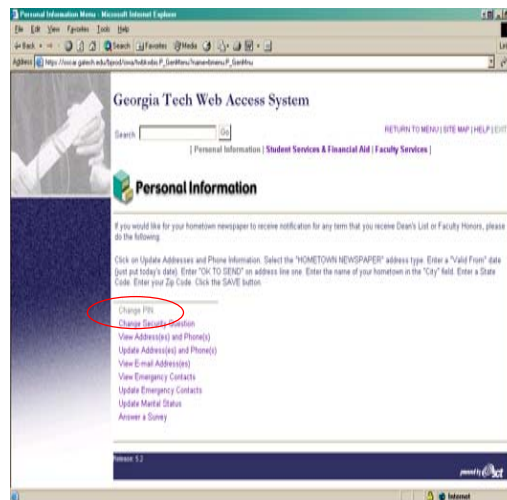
Personal Information Menu - Microsoft Internet Explorer

File Edit View Favorites Tools Help

Back Search Favorites Media

Address https://oscar.gatech.edu/bprod/owa/twbkwbis.P_GenMenu?name=bmenu.P_GenMnu

Georgia Tech Web Access System

Search Go

RETURN TO MENU | SITE MAP | HELP | EXIT

| Personal Information | Student Services & Financial Aid | Faculty Services |

Personal Information

If you would like for your hometown newspaper to receive notification for any term that you receive Dean's List or Faculty Honors, please do the following.

Click on Update Addresses and Phone Information. Select the "HOMETOWN NEWSPAPER" address type. Enter a "Valid From" date (just put today's date). Enter "OK TO SEND" on address line one. Enter the name of your hometown in the "City" field. Enter a State Code. Enter your Zip Code. Click the SAVE button.

Change PIN
Change Security Question
View Address(es) and Phone(s)
Update Address(es) and Phone(s)
View E-mail Address(es)
View Emergency Contacts
Update Emergency Contacts
Update Marital Status
Answer a Survey

Release: 5.2

powered by SCT

Internet